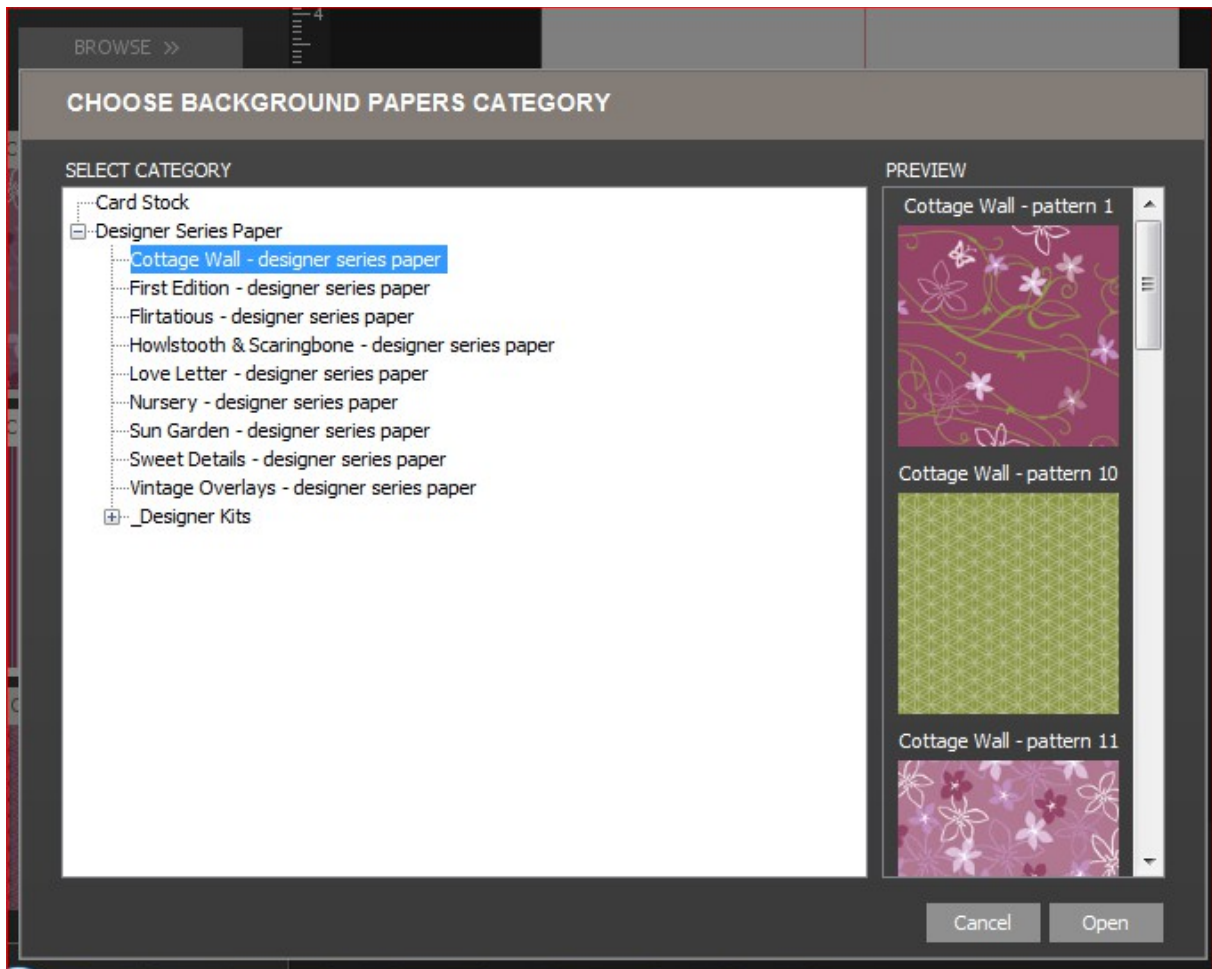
BROWSE »

4

CHOOSE BACKGROUND PAPERS CATEGORY

SELECT CATEGORY

Card Stock
Designer Series Paper
Cottage Wall - designer series paper
First Edition - designer series paper
Flirtatious - designer series paper
Howlstooth & Scaringbone - designer series paper
Love Letter - designer series paper
Nursery - designer series paper
Sun Garden - designer series paper
Sweet Details - designer series paper
Vintage Overlays - designer series paper
_Designer Kits

PREVIEW

Cottage Wall - pattern 1

Cottage Wall - pattern 10

Cottage Wall - pattern 11

Cancel

Open